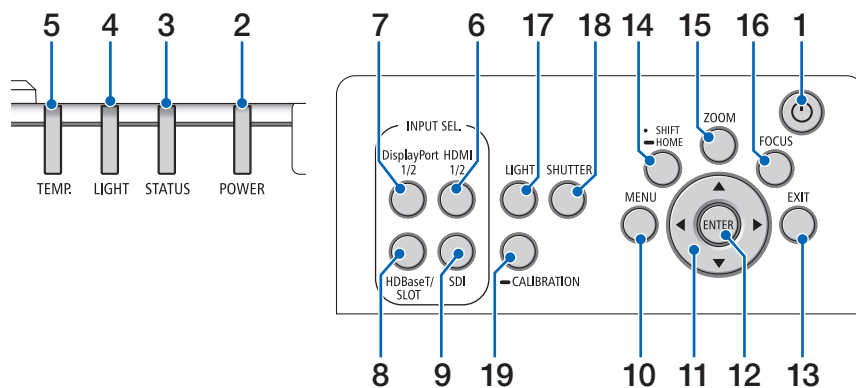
5 4 3 2

TEMP. LIGHT STATUS POWER

7 6 17 18 14 15 16 1

INPUT SEL.

DisplayPort 1/2

HDMI 1/2

LIGHT

SHUTTER

• SHIFT
━ HOME

ZOOM

FOCUS

MENU

ENTER

EXIT

HDBaseT/ SLOT

SDI

━ CALIBRATION

8 9 19 10 11 12 13